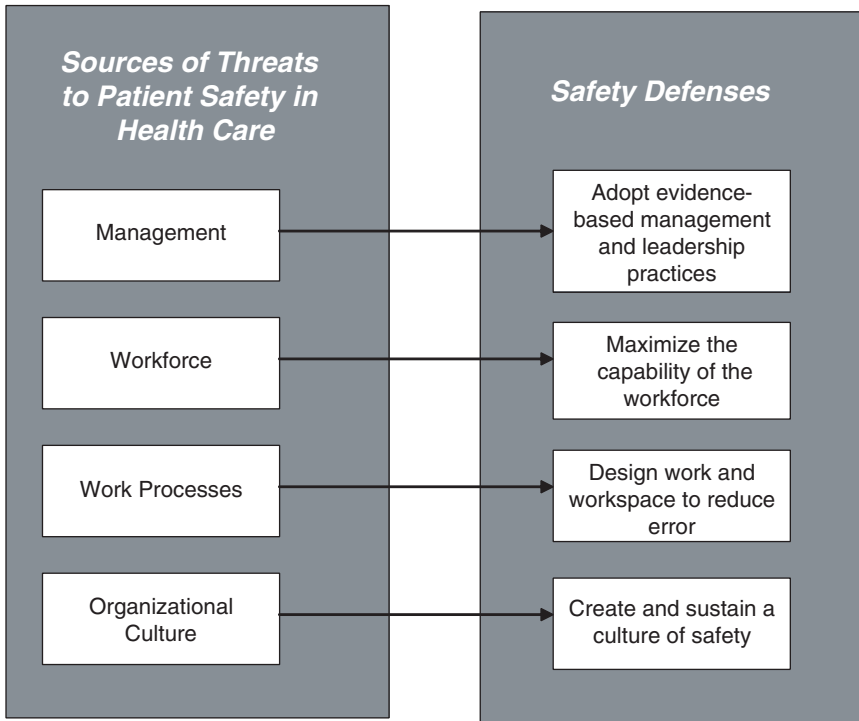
Sources of Threats to Patient Safety in Health Care

Management

Workforce

Work Processes

Organizational Culture

Safety Defenses

Adopt evidence-based management and leadership practices

Maximize the capability of the workforce

Design work and workspace to reduce error

Create and sustain a culture of safety